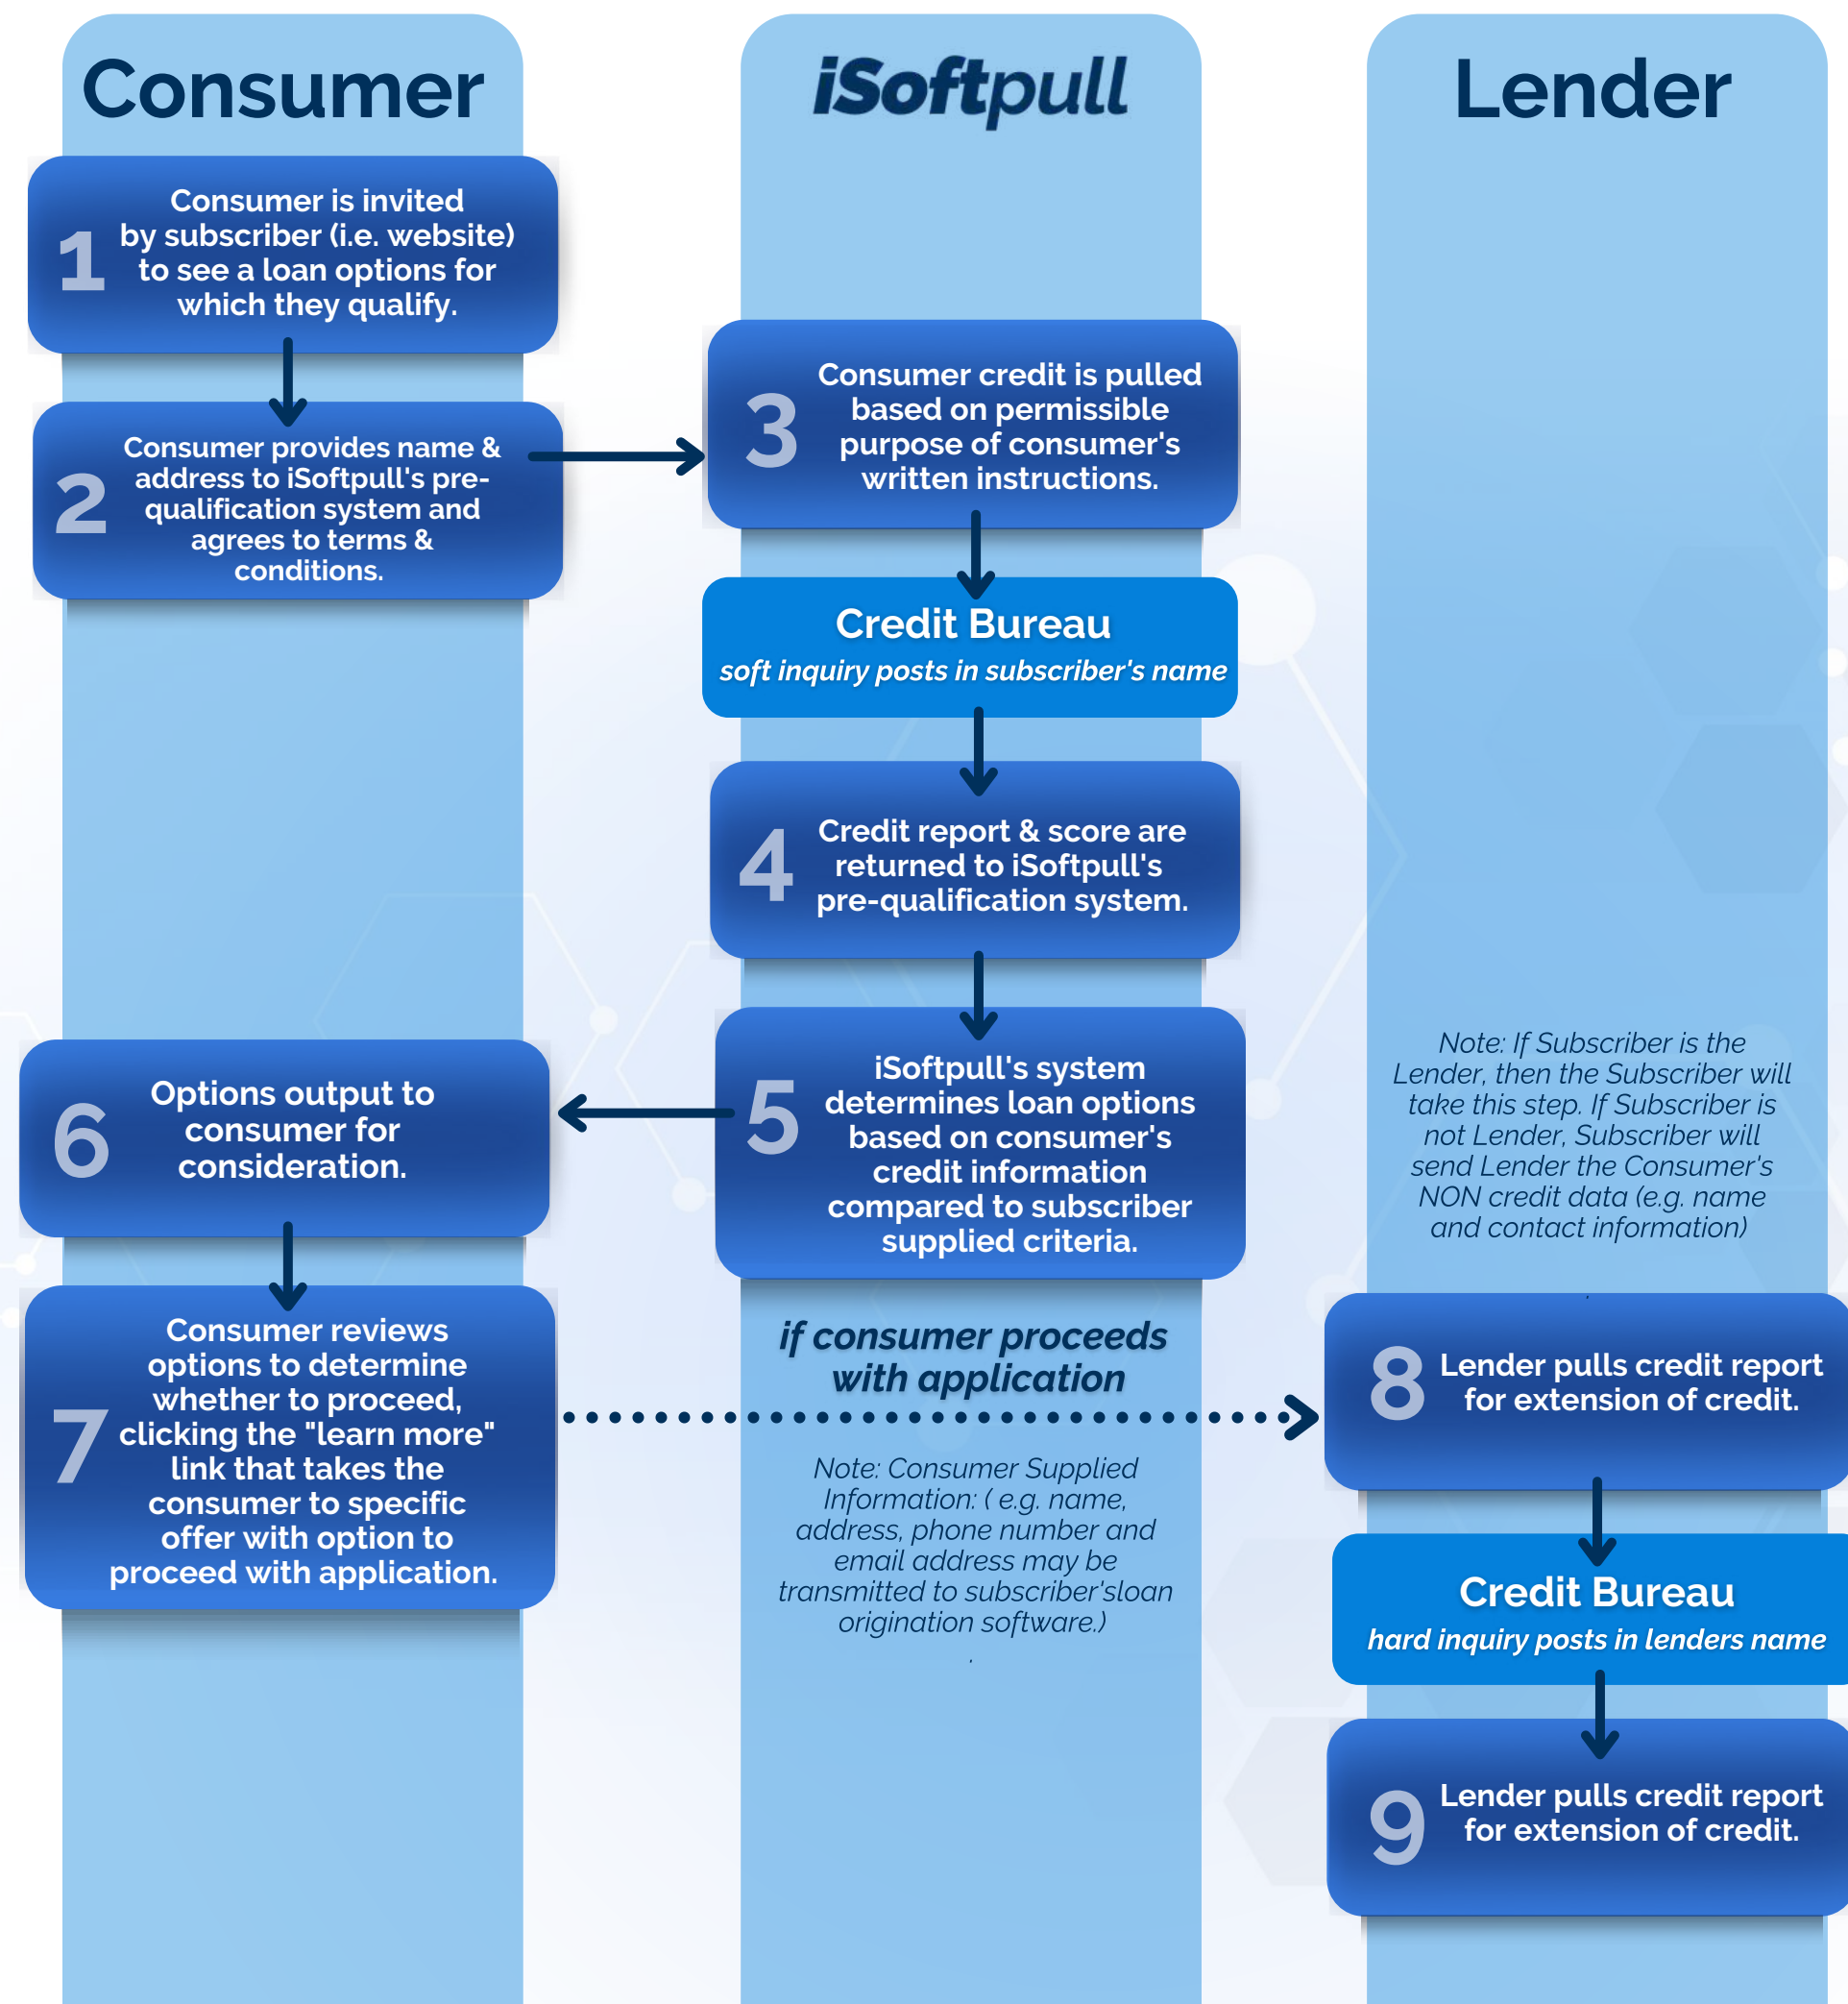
Consumer

iSoftpull

Lender

1 Consumer is invited by subscriber (i.e. website) to see a loan options for which they qualify.

2 Consumer provides name & address to iSoftpull's pre-qualification system and agrees to terms & conditions.

3 Consumer credit is pulled based on permissible purpose of consumer's written instructions.

Credit Bureau
soft inquiry posts in subscriber's name

4 Credit report & score are returned to iSoftpull's pre-qualification system.

5 iSoftpull's system determines loan options based on consumer's credit information compared to subscriber supplied criteria.

6 Options output to consumer for consideration.

Note: If Subscriber is the Lender, then the Subscriber will take this step. If Subscriber is not Lender, Subscriber will send Lender the Consumer's NON credit data (e.g. name and contact information)

7 Consumer reviews options to determine whether to proceed, clicking the "learn more" link that takes the consumer to specific offer with option to proceed with application.

if consumer proceeds with application

Note: Consumer Supplied Information: ( e.g. name, address, phone number and email address may be transmitted to subscriber'sloan origination software.)

8 Lender pulls credit report for extension of credit.

Credit Bureau
hard inquiry posts in lenders name

9 Lender pulls credit report for extension of credit.